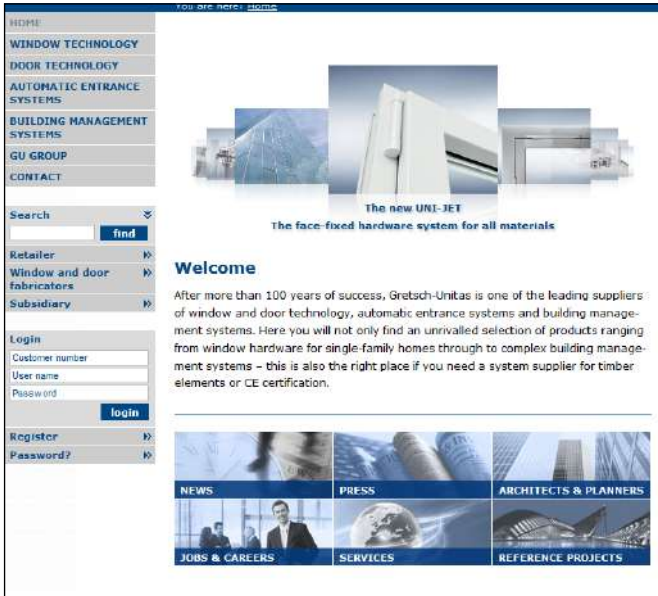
You are here: Home

HOME
WINDOW TECHNOLOGY
DOOR TECHNOLOGY
AUTOMATIC ENTRANCE SYSTEMS
BUILDING MANAGEMENT SYSTEMS
GU GROUP
CONTACT

Search
find
Retailer
Window and door fabricators
Subsidiary

Login
Customer number
User name
Password
login
Register
Password?

The new UNI-JET
The face-fixed hardware system for all materials

Welcome

After more than 100 years of success, Gretsch-Unitas is one of the leading suppliers of window and door technology, automatic entrance systems and building management systems. Here you will not only find an unrivalled selection of products ranging from window hardware for single-family homes through to complex building management systems – this is also the right place if you need a system supplier for timber elements or CE certification.

NEWS
PRESS
ARCHITECTS & PLANNERS
JOBS & CAREERS
SERVICES
REFERENCE PROJECTS